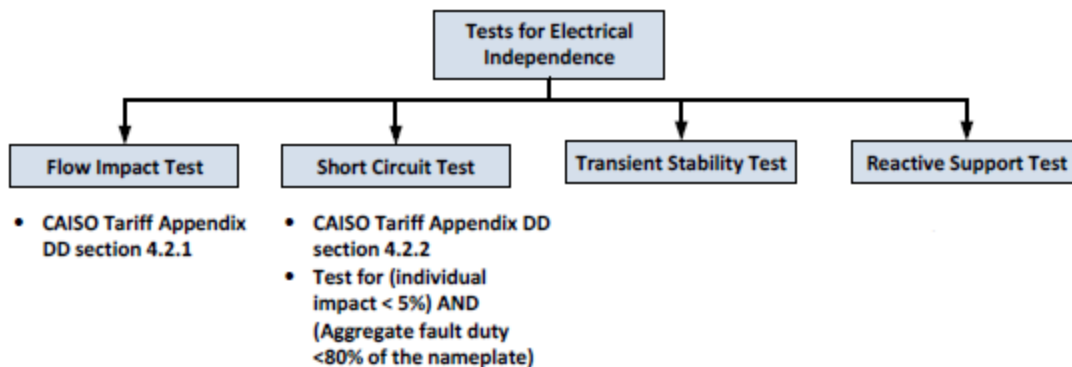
Tests for Electrical Independence

Flow Impact Test

- CAISO Tariff Appendix DD section 4.2.1

Short Circuit Test

- CAISO Tariff Appendix DD section 4.2.2
- Test for (individual impact < 5%) AND (Aggregate fault duty <80% of the nameplate)

Transient Stability Test

Reactive Support Test